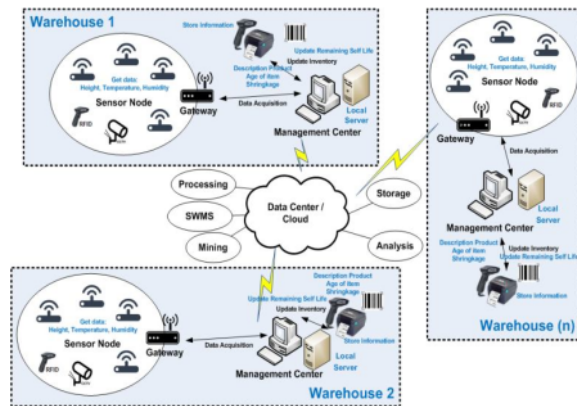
Warehouse 1

Store information

Update Remaining Self Life

Description Product
Age of item
Shrinkage

Update Inventory

Get data:
Height, Temperature, Humidity

Sensor Node

RFID

Gateway

Data Acquisition

Local Server

Management Center

Get data:
Height, Temperature, Humidity

Sensor Node

Gateway

Data Acquisition

Management Center

Local Server

Description Product
Age of item
Shrinkage

Update Inventory

Update Remaining Self Life

Store information

Warehouse (n)

Processing

SWMS

Mining

Data Center / Cloud

Storage

Analysis

Description Product
Age of item
Shrinkage

Update Remaining Self Life

Update Inventory

Store information

Get data:
Height, Temperature, Humidity

Sensor Node

RFID

Gateway

Data Acquisition

Local Server

Management Center

Warehouse 2